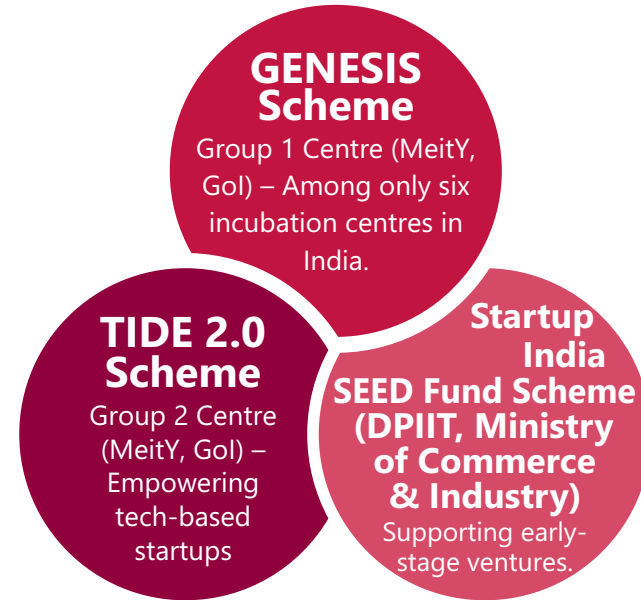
GENESIS Scheme
Group 1 Centre (MeitY, GoI) – Among only six incubation centres in India.

TIDE 2.0 Scheme
Group 2 Centre (MeitY, GoI) – Empowering tech-based startups

Startup India SEED Fund Scheme (DPIIT, Ministry of Commerce & Industry)
Supporting early-stage ventures.